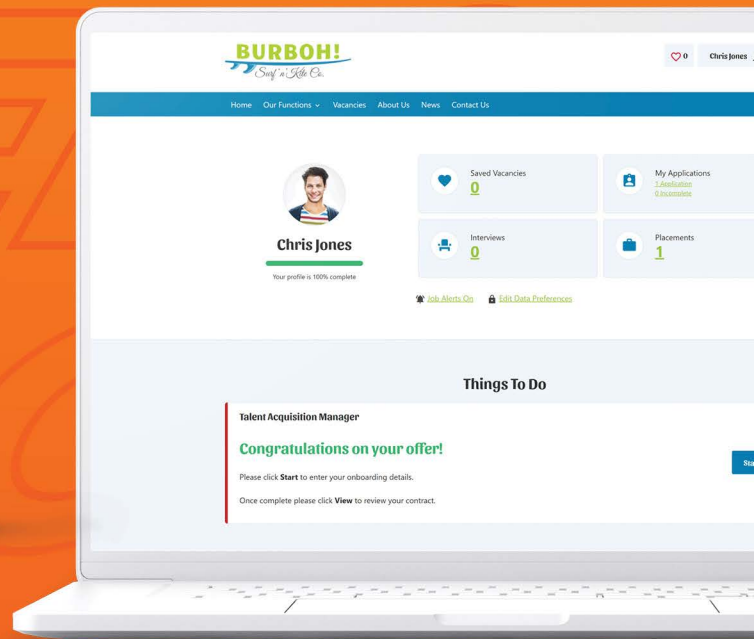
BURBOH!
Surf 'n' Kite Co.

0 Chris Jones

Home Our Functions Vacancies About Us News Contact Us

Chris Jones
Your profile is 100% complete

Saved Vacancies
0

My Applications
1 Application
0 Incomplete

Interviews
0

Placements
1

Job Alerts On Edit Data Preferences

Things To Do

Talent Acquisition Manager

Congratulations on your offer!

Please click **Start** to enter your onboarding details.

Once complete please click **View** to review your contract.

Sta